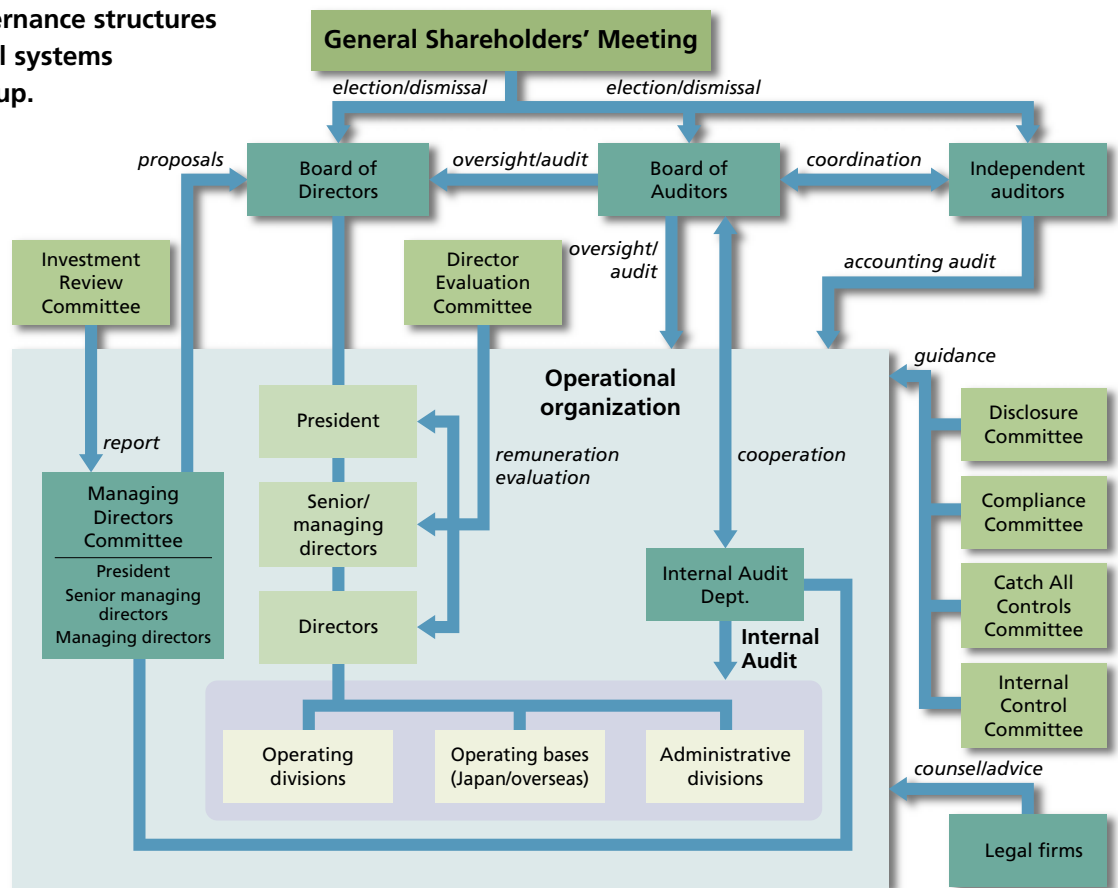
ernance structures
l systems
up.

General Shareholders' Meeting

election/dismissal

election/dismissal

proposals

Board of Directors

oversight/audit

Board of Auditors

coordination

Independent auditors

Investment Review Committee

Director Evaluation Committee

oversight/ audit

accounting audit

Operational organization

guidance

President

report

remuneration evaluation

cooperation

Disclosure Committee

Managing Directors Committee

President
Senior managing directors
Managing directors

Senior/ managing directors

Compliance Committee

Internal Audit Dept.

Catch All Controls Committee

Directors

Internal Audit

Internal Control Committee

Operating divisions

Operating bases (Japan/overseas)

Administrative divisions

counsel/advice

Legal firms